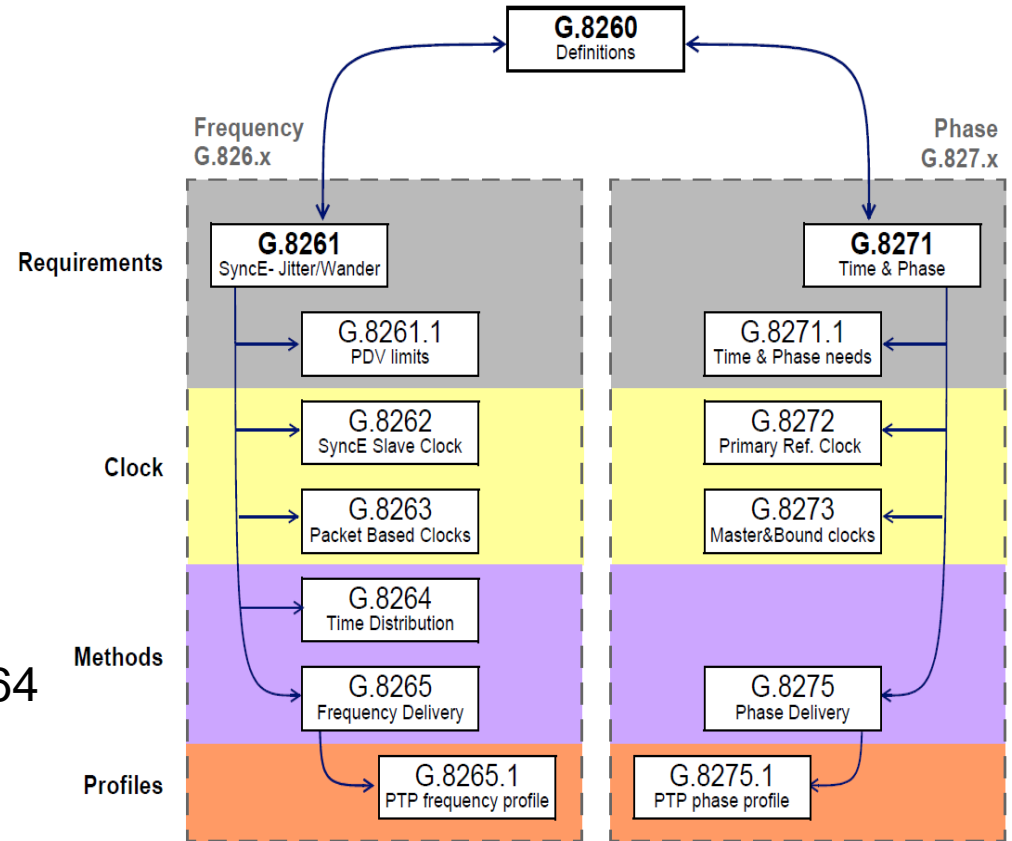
G.8260
Definitions

Frequency
G.826.x

Phase
G.827.x

Requirements

G.8261
SyncE- Jitter/Wander

G.8271
Time & Phase

G.8261.1
PDV limits

G.8271.1
Time & Phase needs

Clock

G.8262
SyncE Slave Clock

G.8272
Primary Ref. Clock

G.8263
Packet Based Clocks

G.8273
Master&Bound clocks

Methods

G.8264
Time Distribution

64

G.8265
Frequency Delivery

G.8275
Phase Delivery

Profiles

G.8265.1
PTP frequency profile

G.8275.1
PTP phase profile